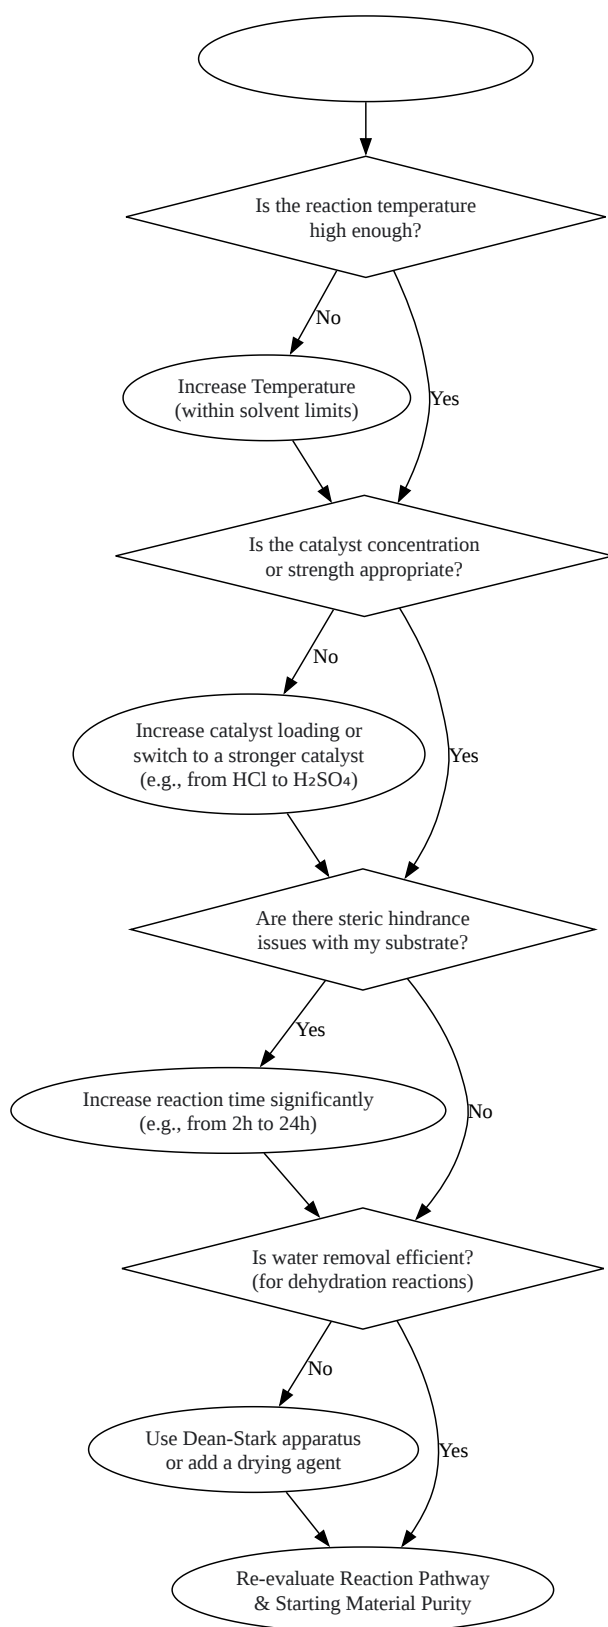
Is the reaction temperature high enough?

No

Increase Temperature (within solvent limits)

Yes

Is the catalyst concentration or strength appropriate?

No

Increase catalyst loading or switch to a stronger catalyst (e.g., from HCl to $H_2SO_4$)

Yes

Are there steric hindrance issues with my substrate?

Yes

Increase reaction time significantly (e.g., from 2h to 24h)

No

Is water removal efficient? (for dehydration reactions)

No

Use Dean-Stark apparatus or add a drying agent

Yes

Re-evaluate Reaction Pathway & Starting Material Purity